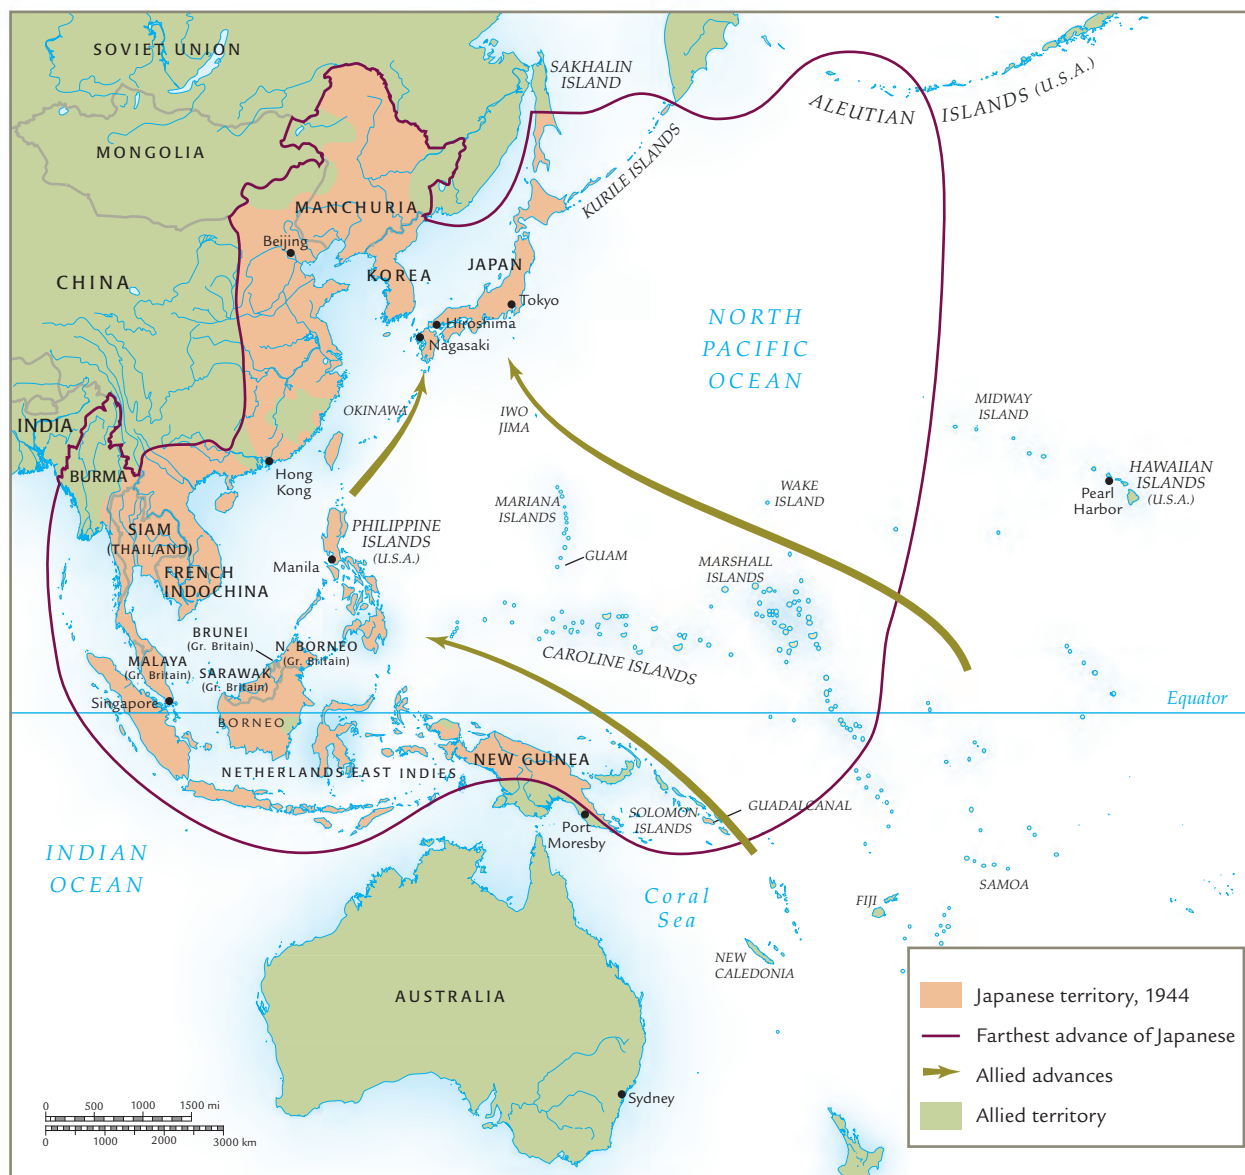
SOVIET UNION

SAKHALIN ISLAND

ALEUTIAN ISLANDS (U.S.A.)

MONGOLIA

KURILE ISLANDS

MANCHURIA

Beijing

CHINA

KOREA

JAPAN

Tokyo

Hiroshima

Nagasaki

NORTH PACIFIC OCEAN

OKINAWA

IWO JIMA

MIDWAY ISLAND

INDIA

BURMA

Hong Kong

WAKE ISLAND

HAWAIIAN ISLANDS (U.S.A.)

Pearl Harbor

MARIANA ISLANDS

SIAM (THAILAND)

PHILIPPINE ISLANDS (U.S.A.)

GUAM

FRENCH INDOCHINA

Manila

MARSHALL ISLANDS

BRUNEI (Gr. Britain)

N. BORNEO (Gr. Britain)

MALAYA (Gr. Britain)

SARAWAK (Gr. Britain)

CAROLINE ISLANDS

Singapore

Equator

BORNEO

NETHERLANDS EAST INDIES

NEW GUINEA

GUADALCANAL

SOLOMON ISLANDS

Port Moresby

INDIAN OCEAN

Coral Sea

SAMOA

FIJI

NEW CALEDONIA

AUSTRALIA

Sydney

0 500 1000 1500 mi
0 1000 2000 3000 km

Japanese territory, 1944
Farthest advance of Japanese
Allied advances
Allied territory